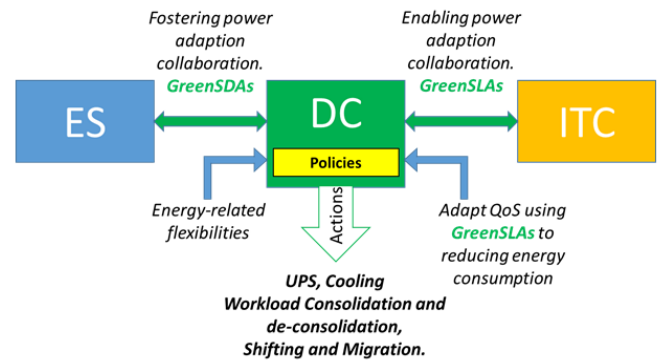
Fostering power adaption collaboration. GreenSDAs

Enabling power adaption collaboration. GreenSLAs

ES

DC

ITC

Policies

Actions

Energy-related flexibilities

Adapt QoS using GreenSLAs to reducing energy consumption

UPS, Cooling
Workload Consolidation and de-consolidation,
Shifting and Migration.